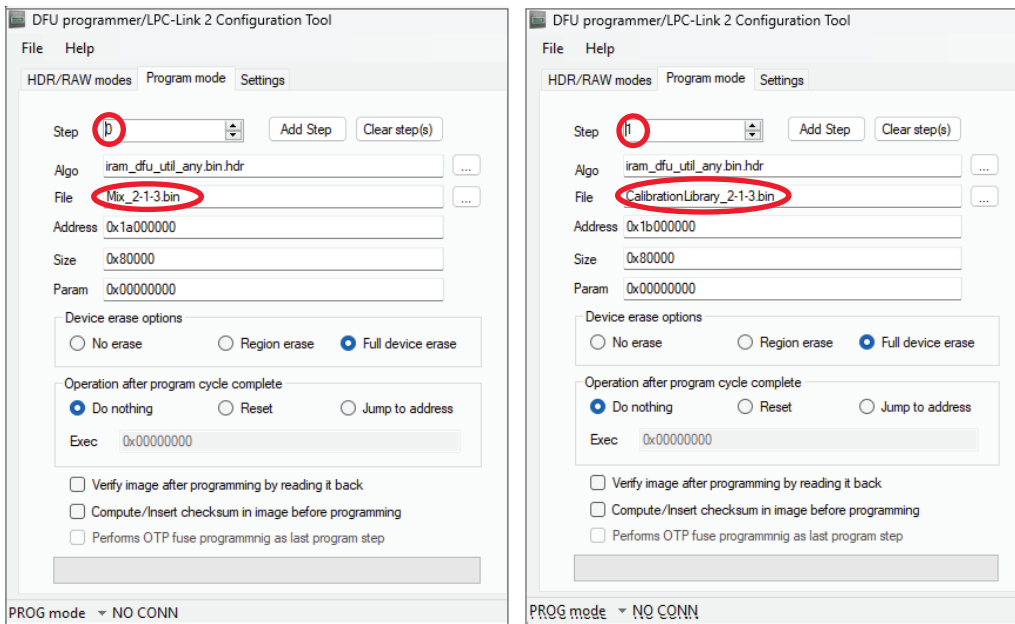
DFU programmer/LPC-Link 2 Configuration Tool

File Help

HDR/RAW modes Program mode Settings

Step 0 Add Step Clear step(s)

Algo iram_dfu_util_any.bin.hdr ...

File Mix_2-1-3.bin ...

Address 0x1a000000

Size 0x80000

Param 0x00000000

Device erase options

No erase Region erase Full device erase

Operation after program cycle complete

Do nothing Reset Jump to address

Exec 0x00000000

Verify image after programming by reading it back

Compute/Insert checksum in image before programming

Performs OTP fuse programmnig as last program step

PROG mode NO CONN

DFU programmer/LPC-Link 2 Configuration Tool

File Help

HDR/RAW modes Program mode Settings

Step 1 Add Step Clear step(s)

Algo iram_dfu_util_any.bin.hdr ...

File CalibrationLibrary_2-1-3.bin ...

Address 0x1b000000

Size 0x80000

Param 0x00000000

Device erase options

No erase Region erase Full device erase

Operation after program cycle complete

Do nothing Reset Jump to address

Exec 0x00000000

Verify image after programming by reading it back

Compute/Insert checksum in image before programming

Performs OTP fuse programmnig as last program step

PROG mode NO CONN